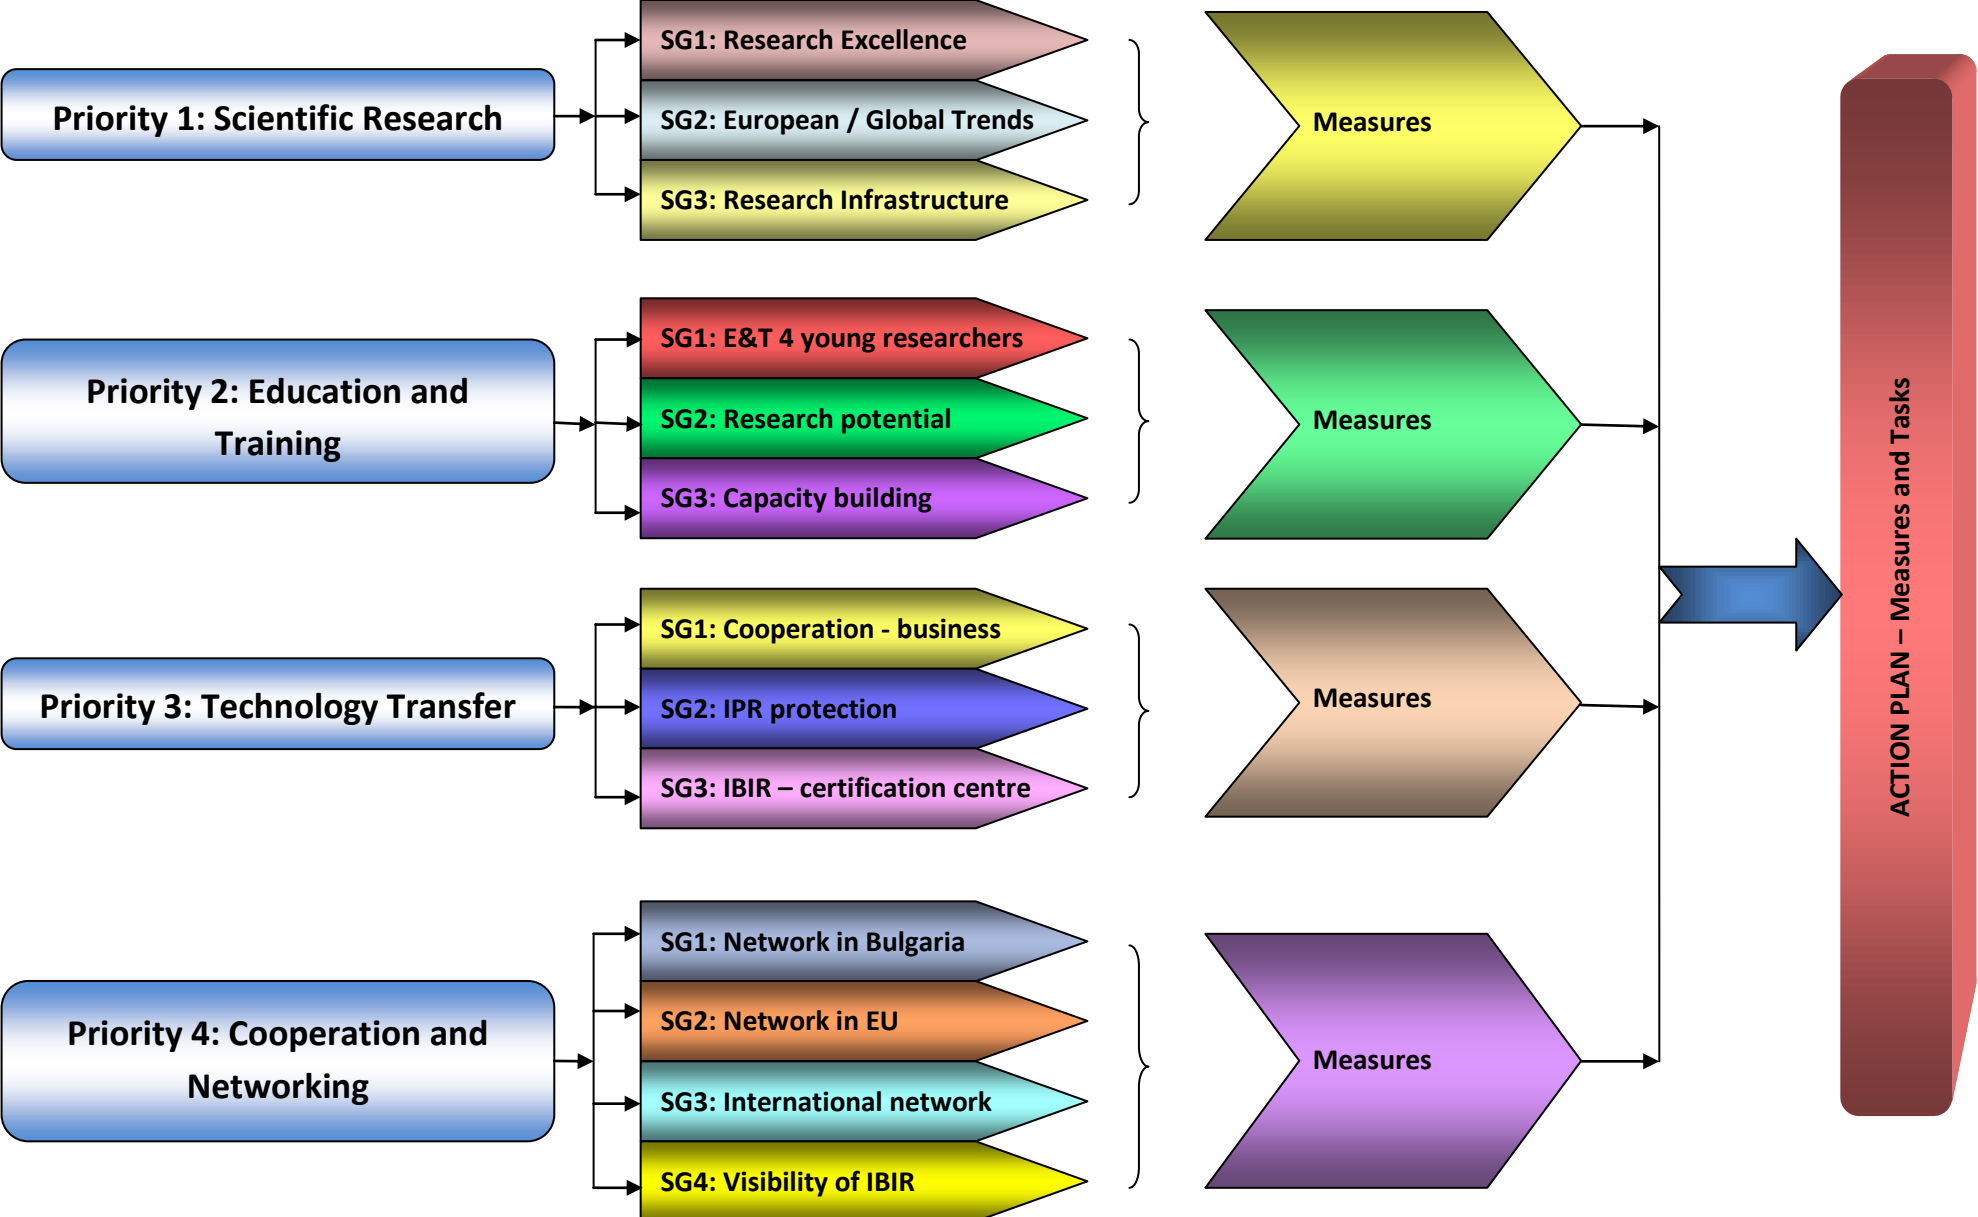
Priority 1: Scientific Research

SG1: Research Excellence
SG2: European / Global Trends
SG3: Research Infrastructure

Measures

Priority 2: Education and Training

SG1: E&T 4 young researchers
SG2: Research potential
SG3: Capacity building

Measures

Priority 3: Technology Transfer

SG1: Cooperation - business
SG2: IPR protection
SG3: IBIR – certification centre

Measures

Priority 4: Cooperation and Networking

SG1: Network in Bulgaria
SG2: Network in EU
SG3: International network
SG4: Visibility of IBIR

Measures

ACTION PLAN – Measures and Tasks